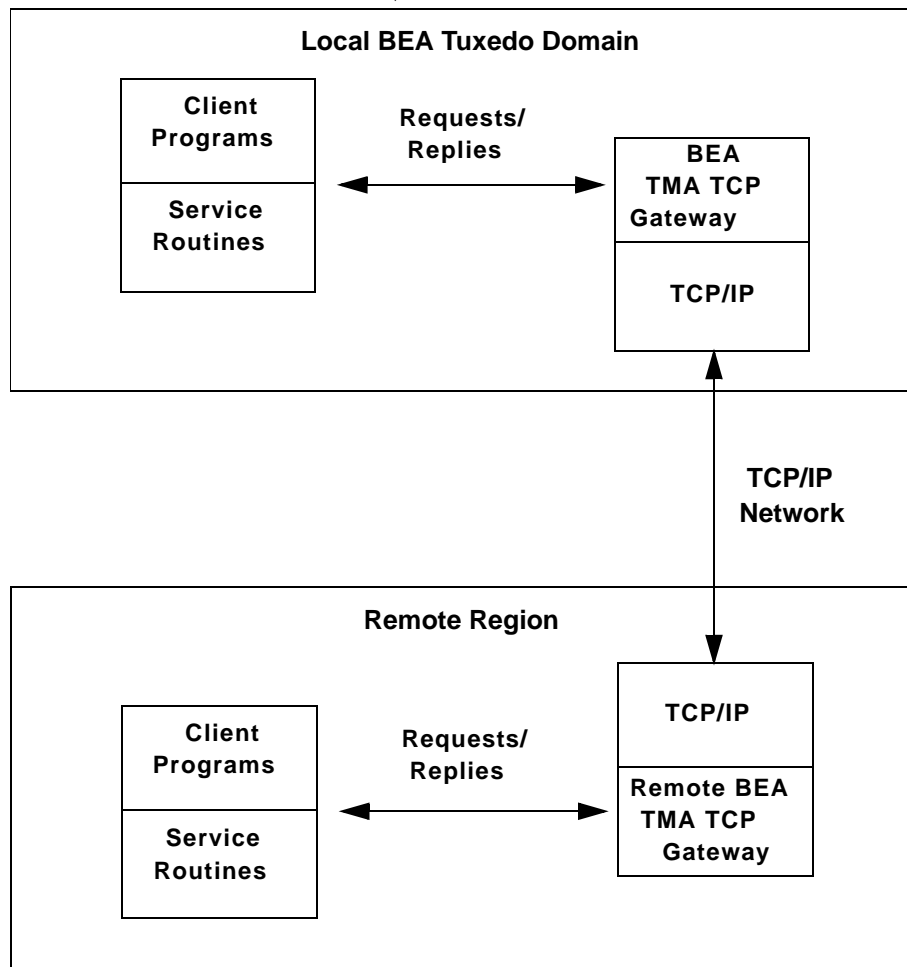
Local BEA Tuxedo Domain

Client Programs

Service Routines

Requests/ Replies

BEA TMA TCP Gateway

TCP/IP

TCP/IP Network

Remote Region

Client Programs

Service Routines

Requests/ Replies

TCP/IP

Remote BEA TMA TCP Gateway